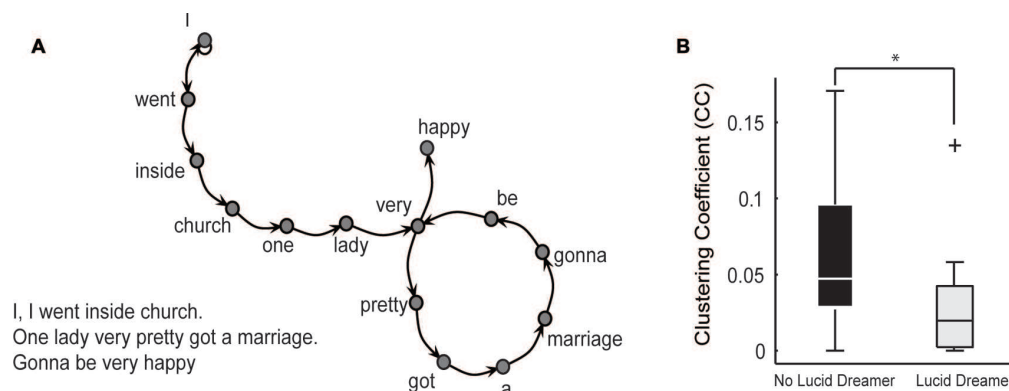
A

I

went

inside

church

one

lady

very

happy

be

gonna

marriage

a

got

pretty

I, I went inside church.
One lady very pretty got a marriage.
Gonna be very happy

B

*

Clustering Coefficient (CC)

0.15

0.1

0.05

0

+

No Lucid Dreamer

Lucid Dreame